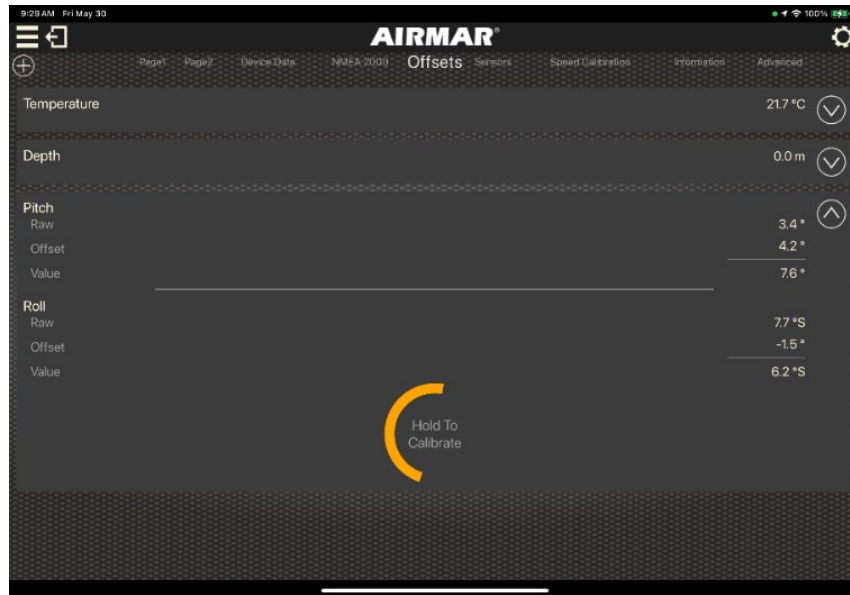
9:29 AM Fri May 30

100%

AIRMAR®

Page1 Page2 Device Data NMEA 2000 Offsets Sensors Speed Calibration Information Advanced

Temperature 21.7 °C

Depth 0.0 m

Pitch
Raw 3.4 °
Offset 4.2 °
Value 7.6 °

Roll
Raw 7.7 °S
Offset -1.5 °
Value 6.2 °S

Hold To Calibrate